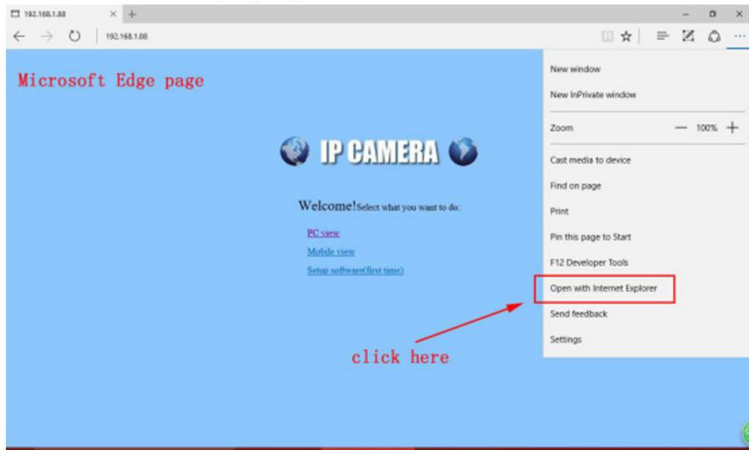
192.168.1.88

192.168.1.88

Microsoft Edge page

IP CAMERA

Welcome!Select what you wasnt to do:

PC view

Mobile view

Setup software(first time)

click here

New window

New InPrivate window

Zoom — 100% +

Cast media to device

Find on page

Print

Pin this page to Start

F12 Developer Tools

Open with Internet Explorer

Send feedback

Settings